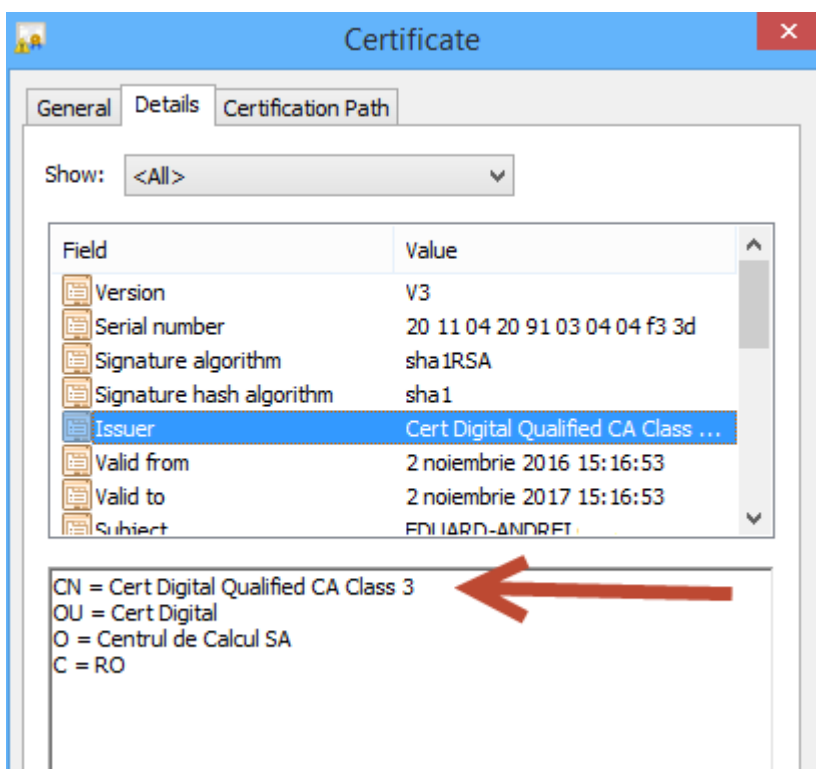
Certificate

General | Details | Certification Path

Show: <All>

| Field | Value |
|---|---|
| Version | V3 |
| Serial number | 20 11 04 20 91 03 04 04 f3 3d |
| Signature algorithm | sha1RSA |
| Signature hash algorithm | sha1 |
| Issuer | Cert Digital Qualified CA Class ... |
| Valid from | 2 noiembrie 2016 15:16:53 |
| Valid to | 2 noiembrie 2017 15:16:53 |
| Subject | EDUARD-ANDREI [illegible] |

CN = Cert Digital Qualified CA Class 3
OU = Cert Digital
O = Centrul de Calcul SA
C = RO